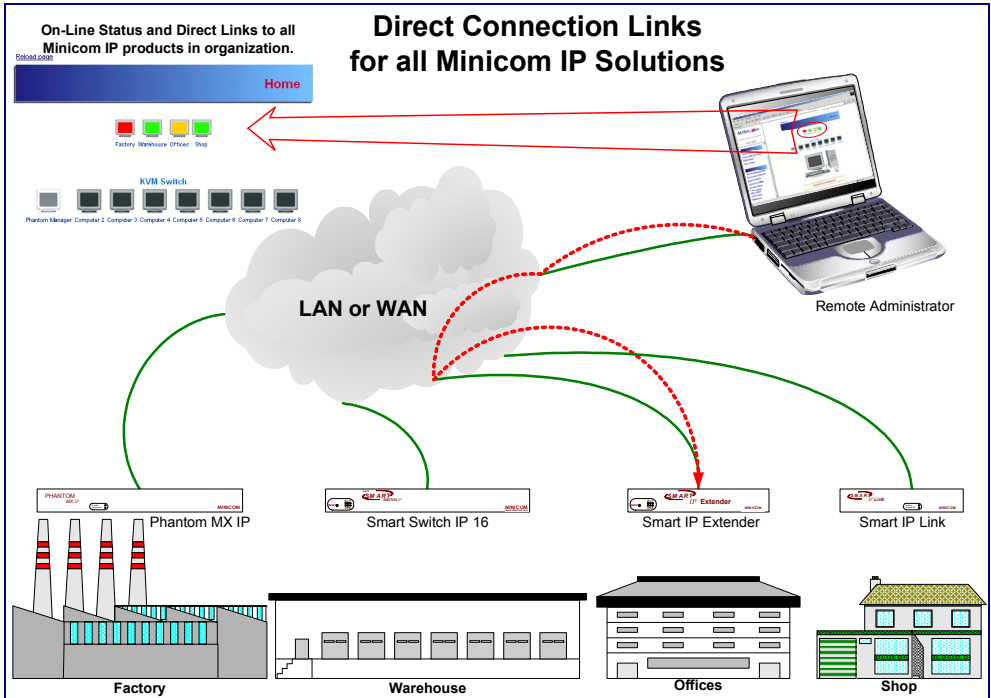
On-Line Status and Direct Links to all Minicom IP products in organization.

Direct Connection Links for all Minicom IP Solutions

Reload page

Home

Factory Warehouse Offices Shop

KVM Switch

Phantom Manager Computer 2 Computer 3 Computer 4 Computer 5 Computer 6 Computer 7 Computer 8

LAN or WAN

Remote Administrator

PHANTOM MX IP MINICOM

Phantom MX IP

SMART SWITCH IP MINICOM

Smart Switch IP 16

SMART IP Extender MINICOM

Smart IP Extender

SMART IP Link

Smart IP Link

Factory

Warehouse

Offices

Shop